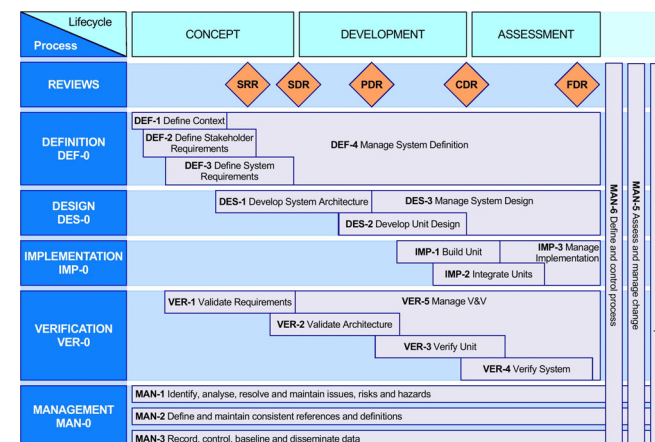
Lifecycle
Process

CONCEPT

DEVELOPMENT

ASSESSMENT

REVIEWS

SRR

SDR

PDR

CDR

FDR

DEFINITION
DEF-0

**DEF-1** Define Context

**DEF-2** Define Stakeholder Requirements

**DEF-3** Define System Requirements

**DEF-4** Manage System Definition

DESIGN
DES-0

**DES-1** Develop System Architecture

**DES-3** Manage System Design

**DES-2** Develop Unit Design

IMPLEMENTATION
IMP-0

**IMP-1** Build Unit

**IMP-3** Manage Implementation

**IMP-2** Integrate Units

VERIFICATION
VER-0

**VER-1** Validate Requirements

**VER-5** Manage V&V

**VER-2** Validate Architecture

**VER-3** Verify Unit

**VER-4** Verify System

MANAGEMENT
MAN-0

**MAN-1** Identify, analyse, resolve and maintain issues, risks and hazards

**MAN-2** Define and maintain consistent references and definitions

**MAN-3** Record, control, baseline and disseminate data

**MAN-6** Define and control process

**MAN-5** Assess and manage change